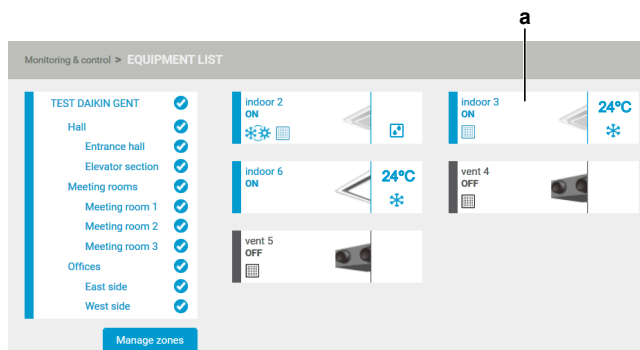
a

Monitoring & control > EQUIPMENT LIST

TEST DAIKIN GENT
Hall
Entrance hall
Elevator section
Meeting rooms
Meeting room 1
Meeting room 2
Meeting room 3
Offices
East side
West side

Manage zones

indoor 2
ON

indoor 3
ON
24°C

indoor 6
ON
24°C

vent 4
OFF

vent 5
OFF